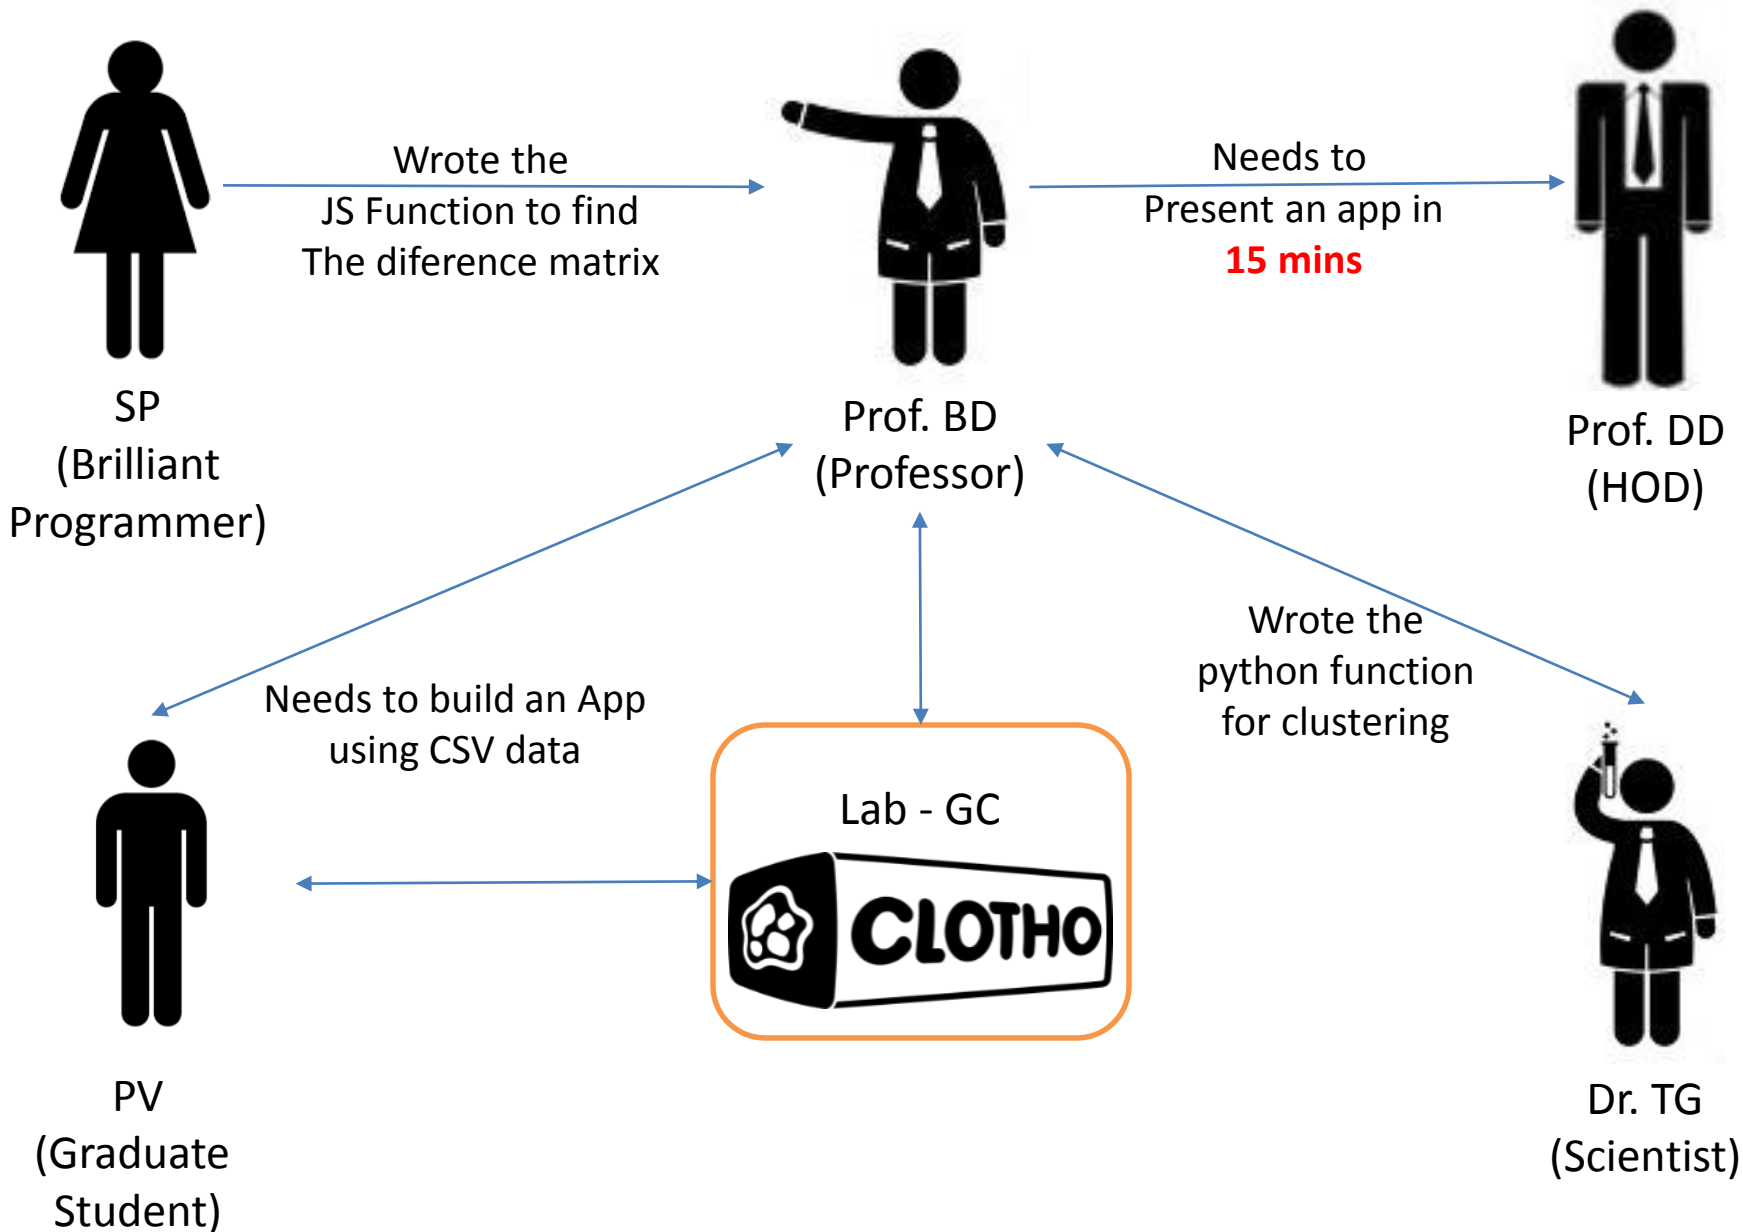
Wrote the JS Function to find The diference matrix

Needs to Present an app in 15 mins

SP (Brilliant Programmer)

Prof. BD (Professor)

Prof. DD (HOD)

Wrote the python function for clustering

Needs to build an App using CSV data

Lab - GC

CLOTHO

PV (Graduate Student)

Dr. TG (Scientist)